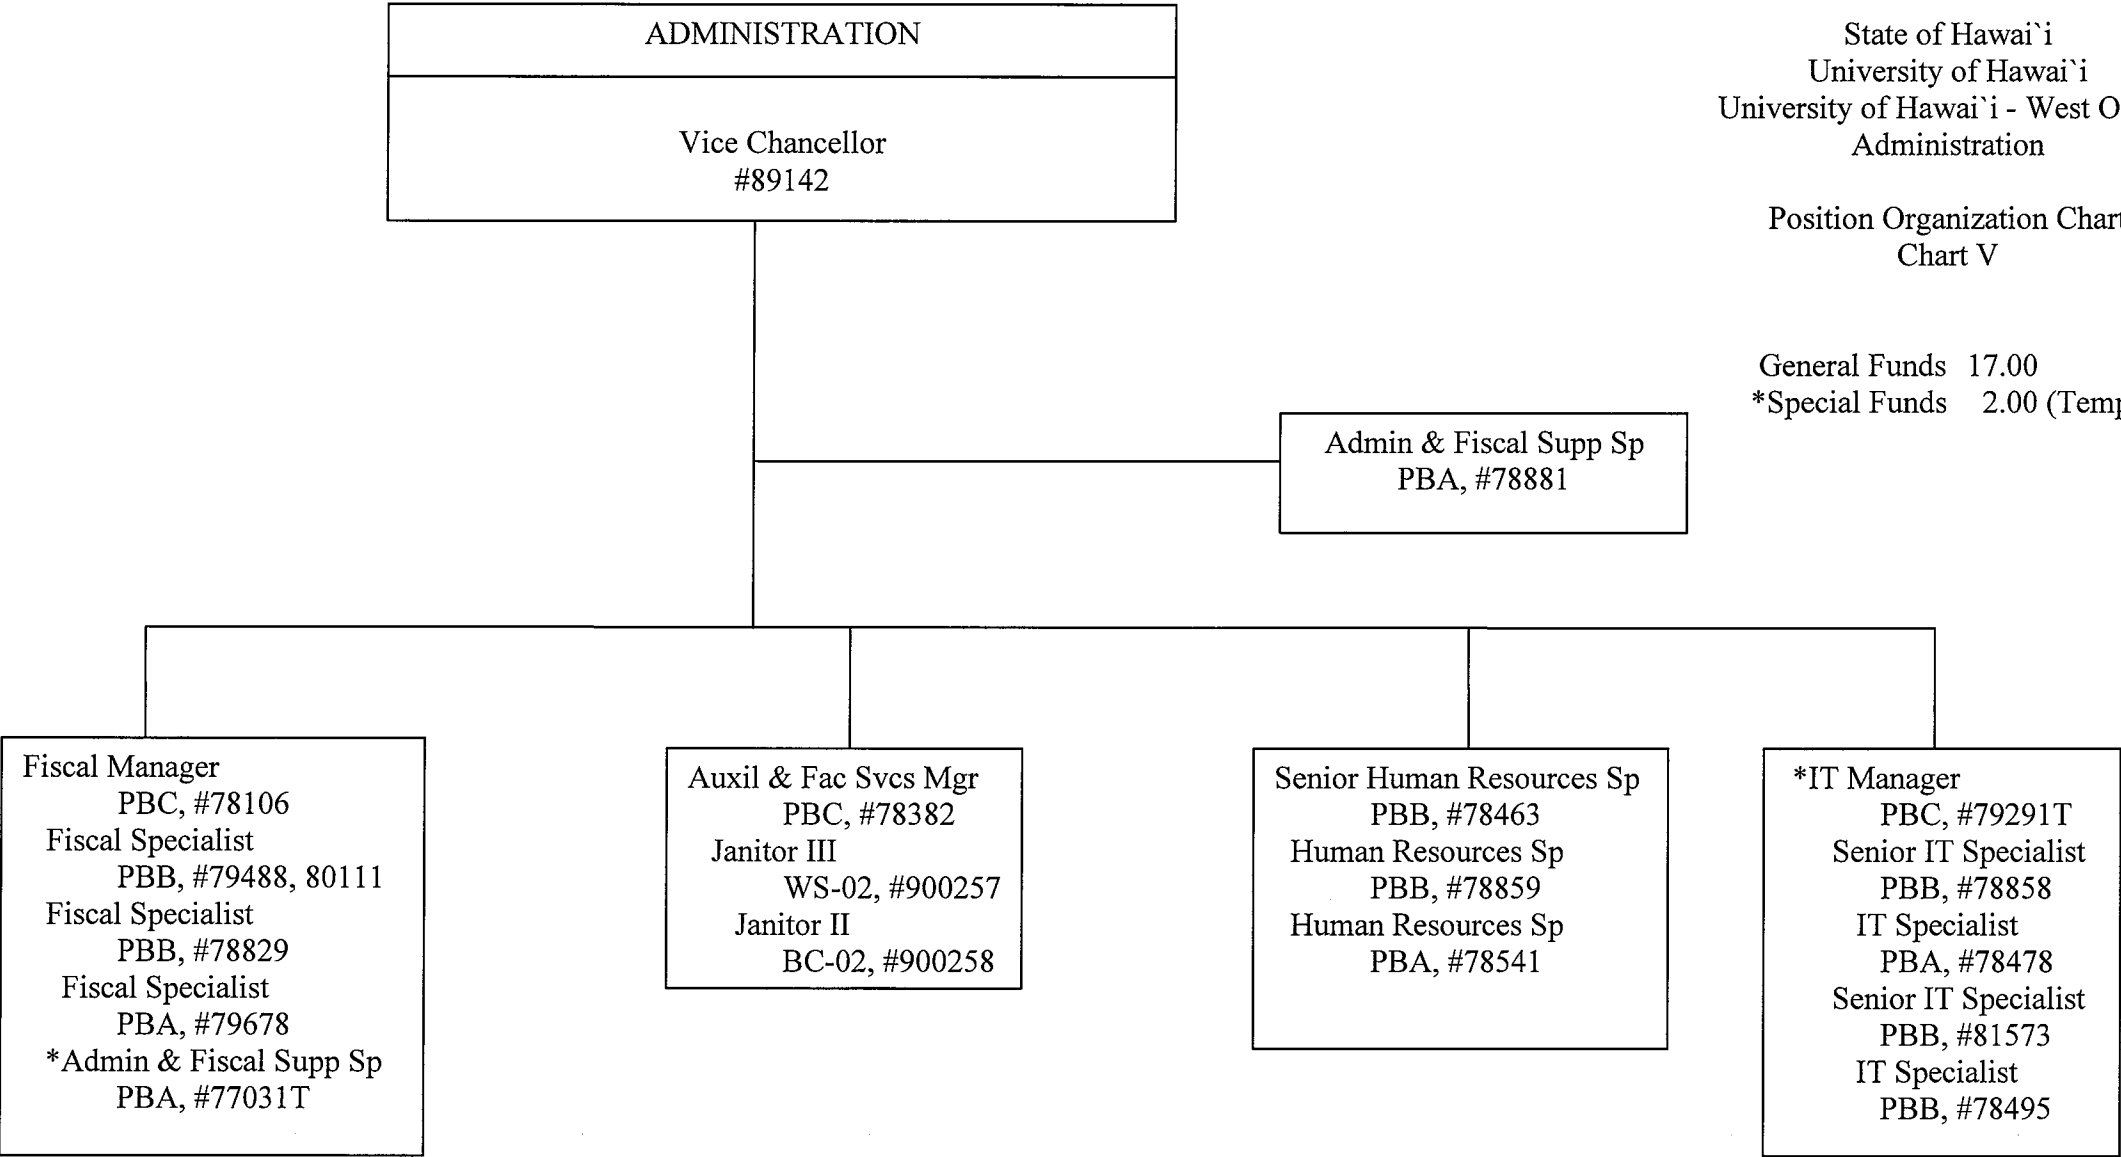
ADMINISTRATION

Vice Chancellor
#89142

State of Hawai`i
University of Hawai`i
University of Hawai`i - West O
Administration

Position Organization Chart
Chart V

General Funds 17.00
*Special Funds 2.00 (Temp

Admin & Fiscal Supp Sp
PBA, #78881

Fiscal Manager
PBC, #78106
Fiscal Specialist
PBB, #79488, 80111
Fiscal Specialist
PBB, #78829
Fiscal Specialist
PBA, #79678
*Admin & Fiscal Supp Sp
PBA, #77031T

Auxil & Fac Svcs Mgr
PBC, #78382
Janitor III
WS-02, #900257
Janitor II
BC-02, #900258

Senior Human Resources Sp
PBB, #78463
Human Resources Sp
PBB, #78859
Human Resources Sp
PBA, #78541

*IT Manager
PBC, #79291T
Senior IT Specialist
PBB, #78858
IT Specialist
PBA, #78478
Senior IT Specialist
PBB, #81573
IT Specialist
PBB, #78495